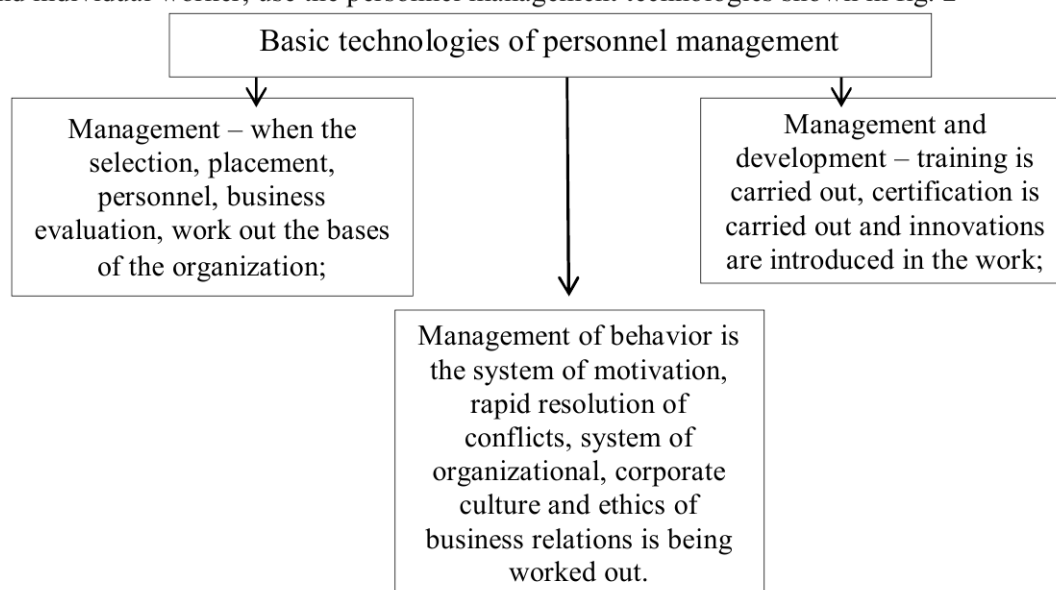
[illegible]

Basic technologies of personnel management

Management – when the selection, placement, personnel, business evaluation, work out the bases of the organization;

Management and development – training is carried out, certification is carried out and innovations are introduced in the work;

Management of behavior is the system of motivation, rapid resolution of conflicts, system of organizational, corporate culture and ethics of business relations is being worked out.